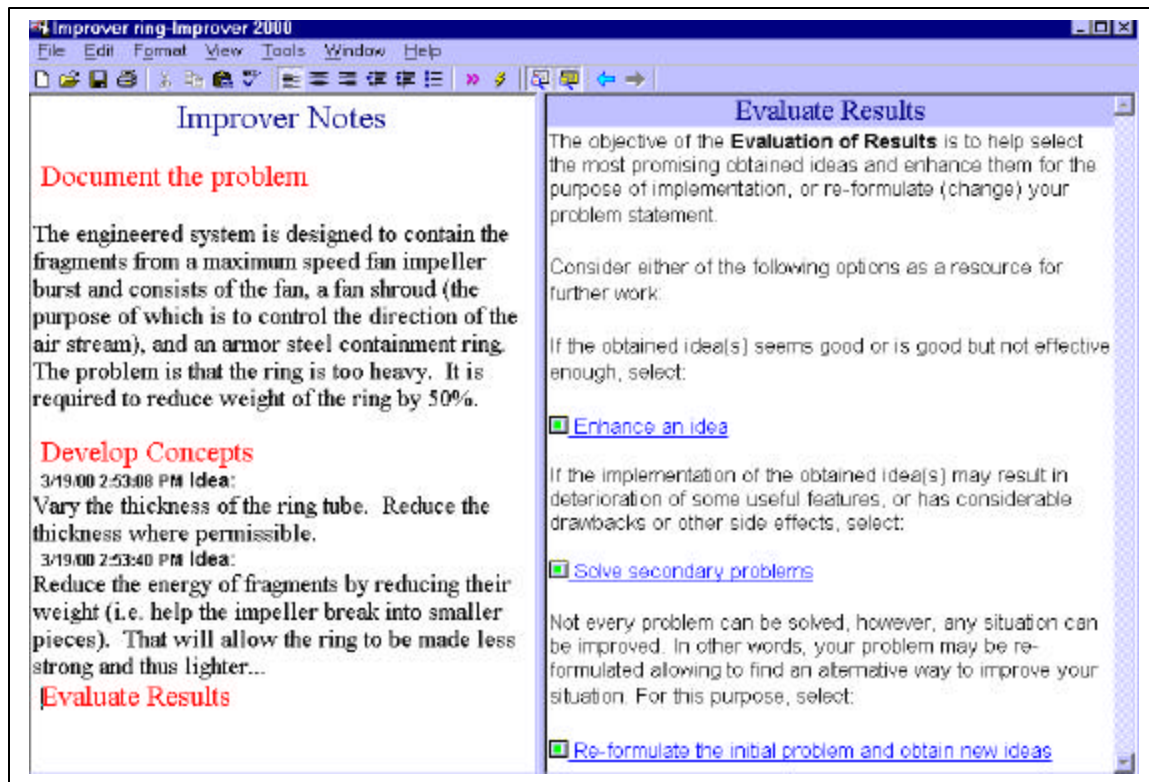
Improver ring-Improver 2000

File Edit Format View Tools Window Help

Improver Notes

Document the problem

The engineered system is designed to contain the fragments from a maximum speed fan impeller burst and consists of the fan, a fan shroud (the purpose of which is to control the direction of the air stream), and an armor steel containment ring. The problem is that the ring is too heavy. It is required to reduce weight of the ring by 50%.

Develop Concepts

3/19/00 2:53:08 PM Idea:
Vary the thickness of the ring tube. Reduce the thickness where permissible.

3/19/00 2:53:40 PM Idea:
Reduce the energy of fragments by reducing their weight (i.e. help the impeller break into smaller pieces). That will allow the ring to be made less strong and thus lighter...

Evaluate Results

Evaluate Results

The objective of the **Evaluation of Results** is to help select the most promising obtained ideas and enhance them for the purpose of implementation, or re-formulate (change) your problem statement.

Consider either of the following options as a resource for further work:

If the obtained idea(s) seems good or is good but not effective enough, select:

Enhance an idea

If the implementation of the obtained idea(s) may result in deterioration of some useful features, or has considerable drawbacks or other side effects, select:

Solve secondary problems

Not every problem can be solved, however, any situation can be improved. In other words, your problem may be re-formulated allowing to find an alternative way to improve your situation. For this purpose, select:

Re-formulate the initial problem and obtain new ideas